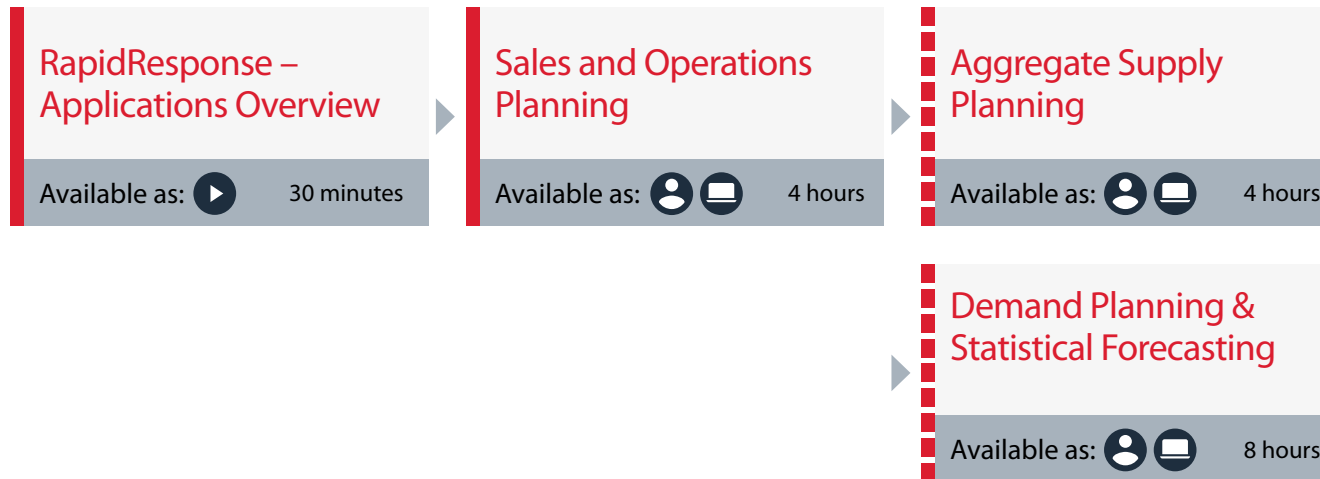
RapidResponse – Applications Overview

Available as: 30 minutes

Sales and Operations Planning

Available as: 4 hours

Aggregate Supply Planning

Available as: 4 hours

Demand Planning & Statistical Forecasting

Available as: 8 hours